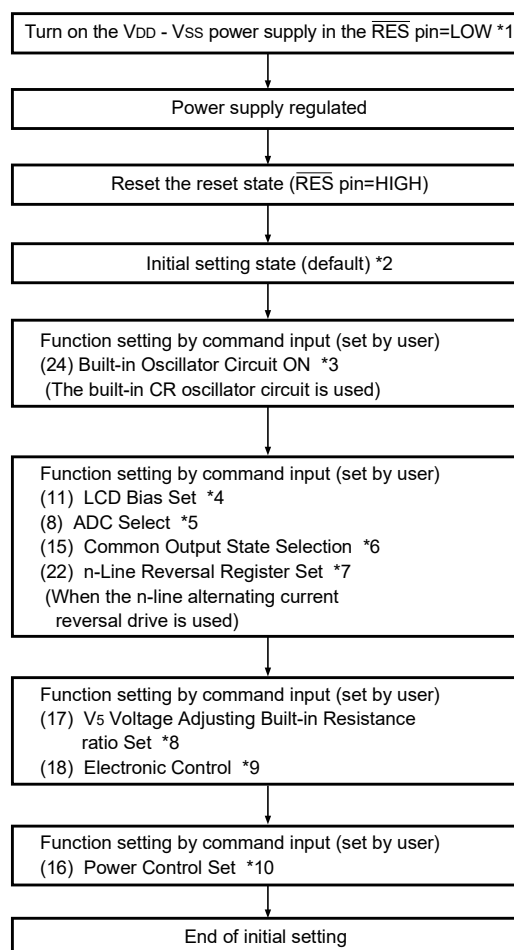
Turn on the $V_{DD}$ - $V_{SS}$ power supply in the $\overline{RES}$ pin=LOW *1

Power supply regulated

Reset the reset state ($\overline{RES}$ pin=HIGH)

Initial setting state (default) *2

Function setting by command input (set by user)
(24) Built-in Oscillator Circuit ON *3
(The built-in CR oscillator circuit is used)

Function setting by command input (set by user)
(11) LCD Bias Set *4
(8) ADC Select *5
(15) Common Output State Selection *6
(22) n-Line Reversal Register Set *7
(When the n-line alternating current reversal drive is used)

Function setting by command input (set by user)
(17) $V_5$ Voltage Adjusting Built-in Resistance ratio Set *8
(18) Electronic Control *9

Function setting by command input (set by user)
(16) Power Control Set *10

End of initial setting